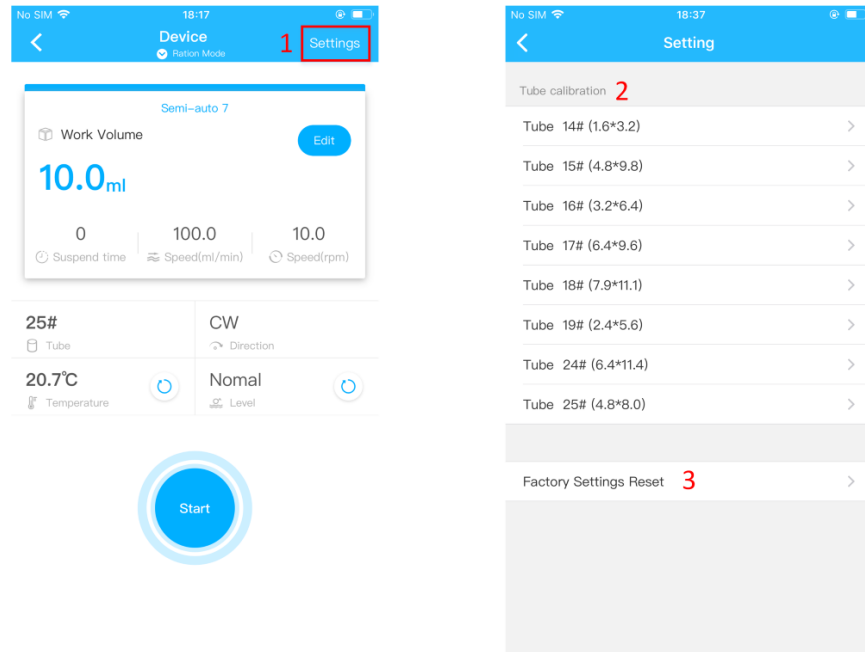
No SIM
18:17
Device
Ration Mode
1
Settings

Semi-auto 7
Work Volume
Edit
10.0ml

0
Suspend time
100.0
Speed(ml/min)
10.0
Speed(rpm)

25#
Tube
CW
Direction
20.7℃
Temperature
Nomal
Level

Start

No SIM
18:37
Setting

Tube calibration 2
Tube 14# (1.6*3.2)
Tube 15# (4.8*9.8)
Tube 16# (3.2*6.4)
Tube 17# (6.4*9.6)
Tube 18# (7.9*11.1)
Tube 19# (2.4*5.6)
Tube 24# (6.4*11.4)
Tube 25# (4.8*8.0)

Factory Settings Reset 3